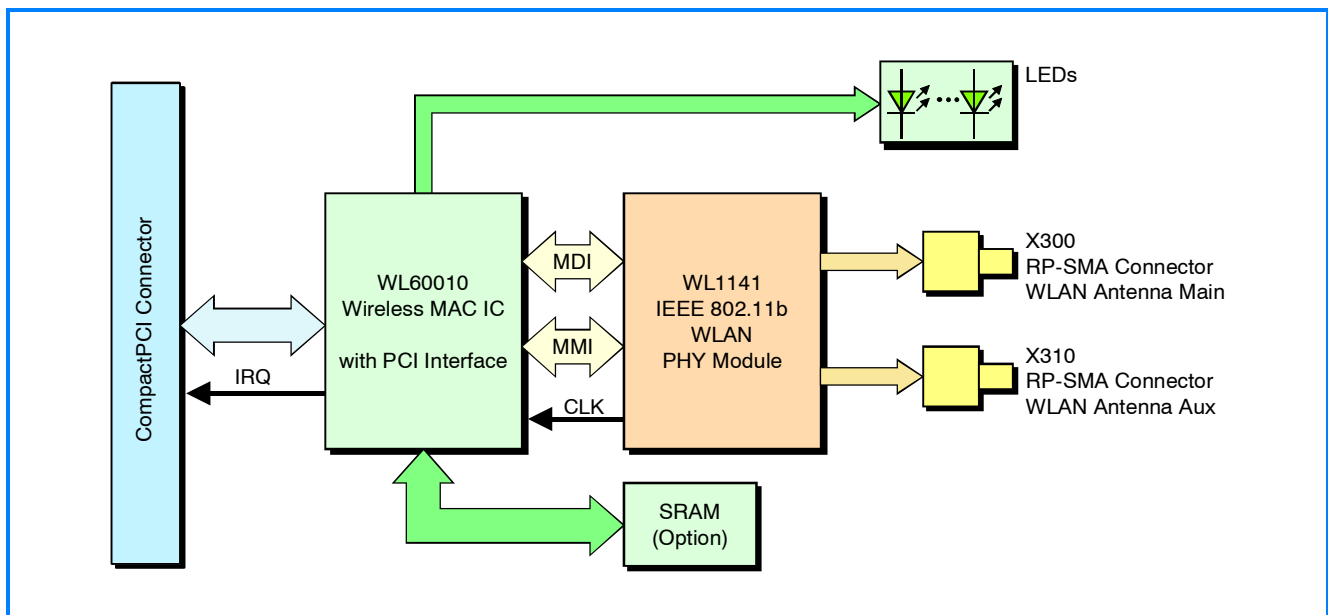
CompactPCI Connector

LEDs

WL60010
Wireless MAC IC

with PCI Interface

IRQ

MDI

MMI

WL1141
IEEE 802.11b
WLAN
PHY Module

CLK

X300
RP-SMA Connector
WLAN Antenna Main

X310
RP-SMA Connector
WLAN Antenna Aux

SRAM
(Option)